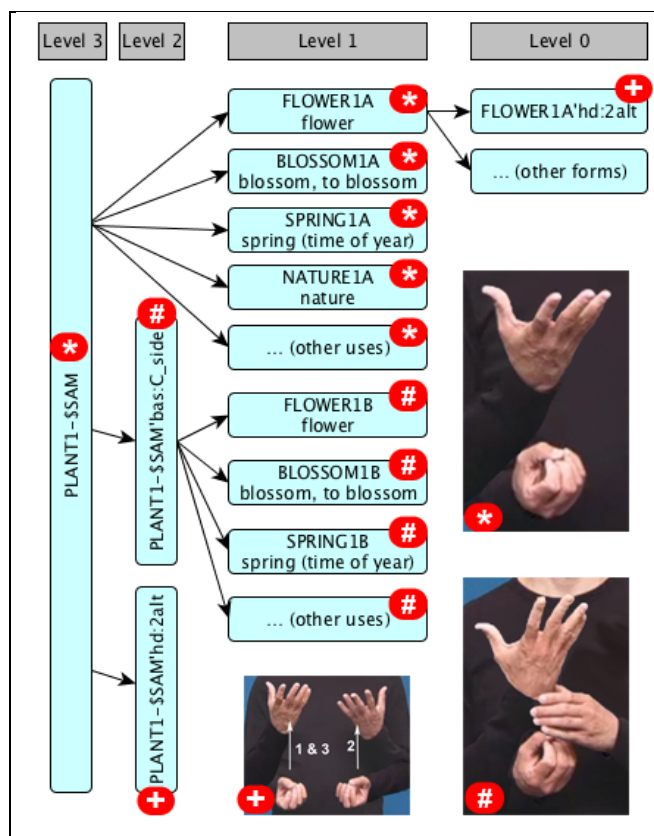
Level 3

Level 2

Level 1

Level 0

PLANT1-$SAM
*

#
PLANT1-$SAM'bas:C_side

PLANT1-$SAM'hd:2alt
+

FLOWER1A
flower
*

BLOSSOM1A
blossom, to blossom
*

SPRING1A
spring (time of year)
*

NATURE1A
nature
*

… (other uses)
*

FLOWER1B
flower
#

BLOSSOM1B
blossom, to blossom
#

SPRING1B
spring (time of year)
#

… (other uses)
#

FLOWER1A'hd:2alt
+

… (other forms)

*

1 & 3

2

+

#